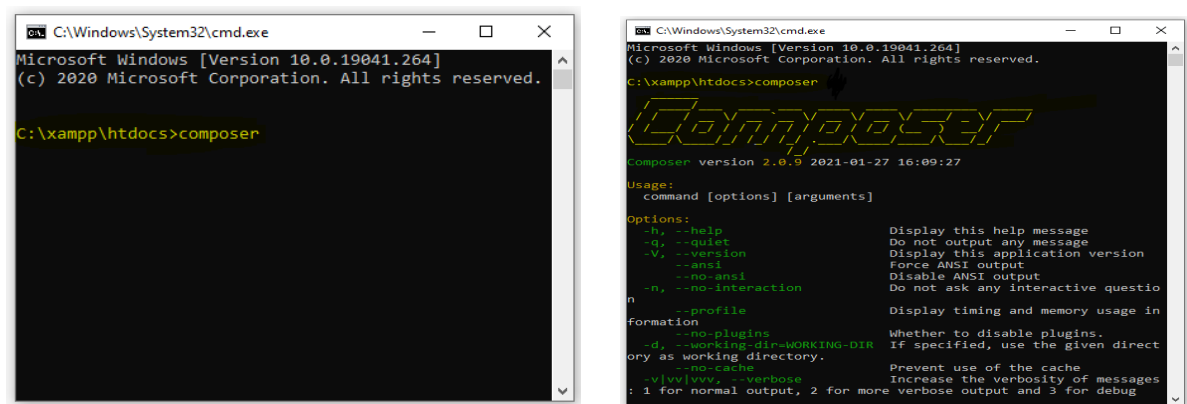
C:\Windows\System32\cmd.exe

Microsoft Windows [Version 10.0.19041.264]
(c) 2020 Microsoft Corporation. All rights reserved.

C:\xampp\htdocs>composer

C:\Windows\System32\cmd.exe

Microsoft Windows [Version 10.0.19041.264]
(c) 2020 Microsoft Corporation. All rights reserved.

C:\xampp\htdocs>composer

Composer

Composer version 2.0.9 2021-01-27 16:09:27

Usage:
command [options] [arguments]

Options:
-h, --help Display this help message
-q, --quiet Do not output any message
-V, --version Display this application version
--ansi Force ANSI output
--no-ansi Disable ANSI output
-n, --no-interaction Do not ask any interactive question
--profile Display timing and memory usage information
--no-plugins Whether to disable plugins.
-d, --working-dir=WORKING-DIR If specified, use the given directory as working directory.
--no-cache Prevent use of the cache
-v|vv|vvv, --verbose Increase the verbosity of messages: 1 for normal output, 2 for more verbose output and 3 for debug